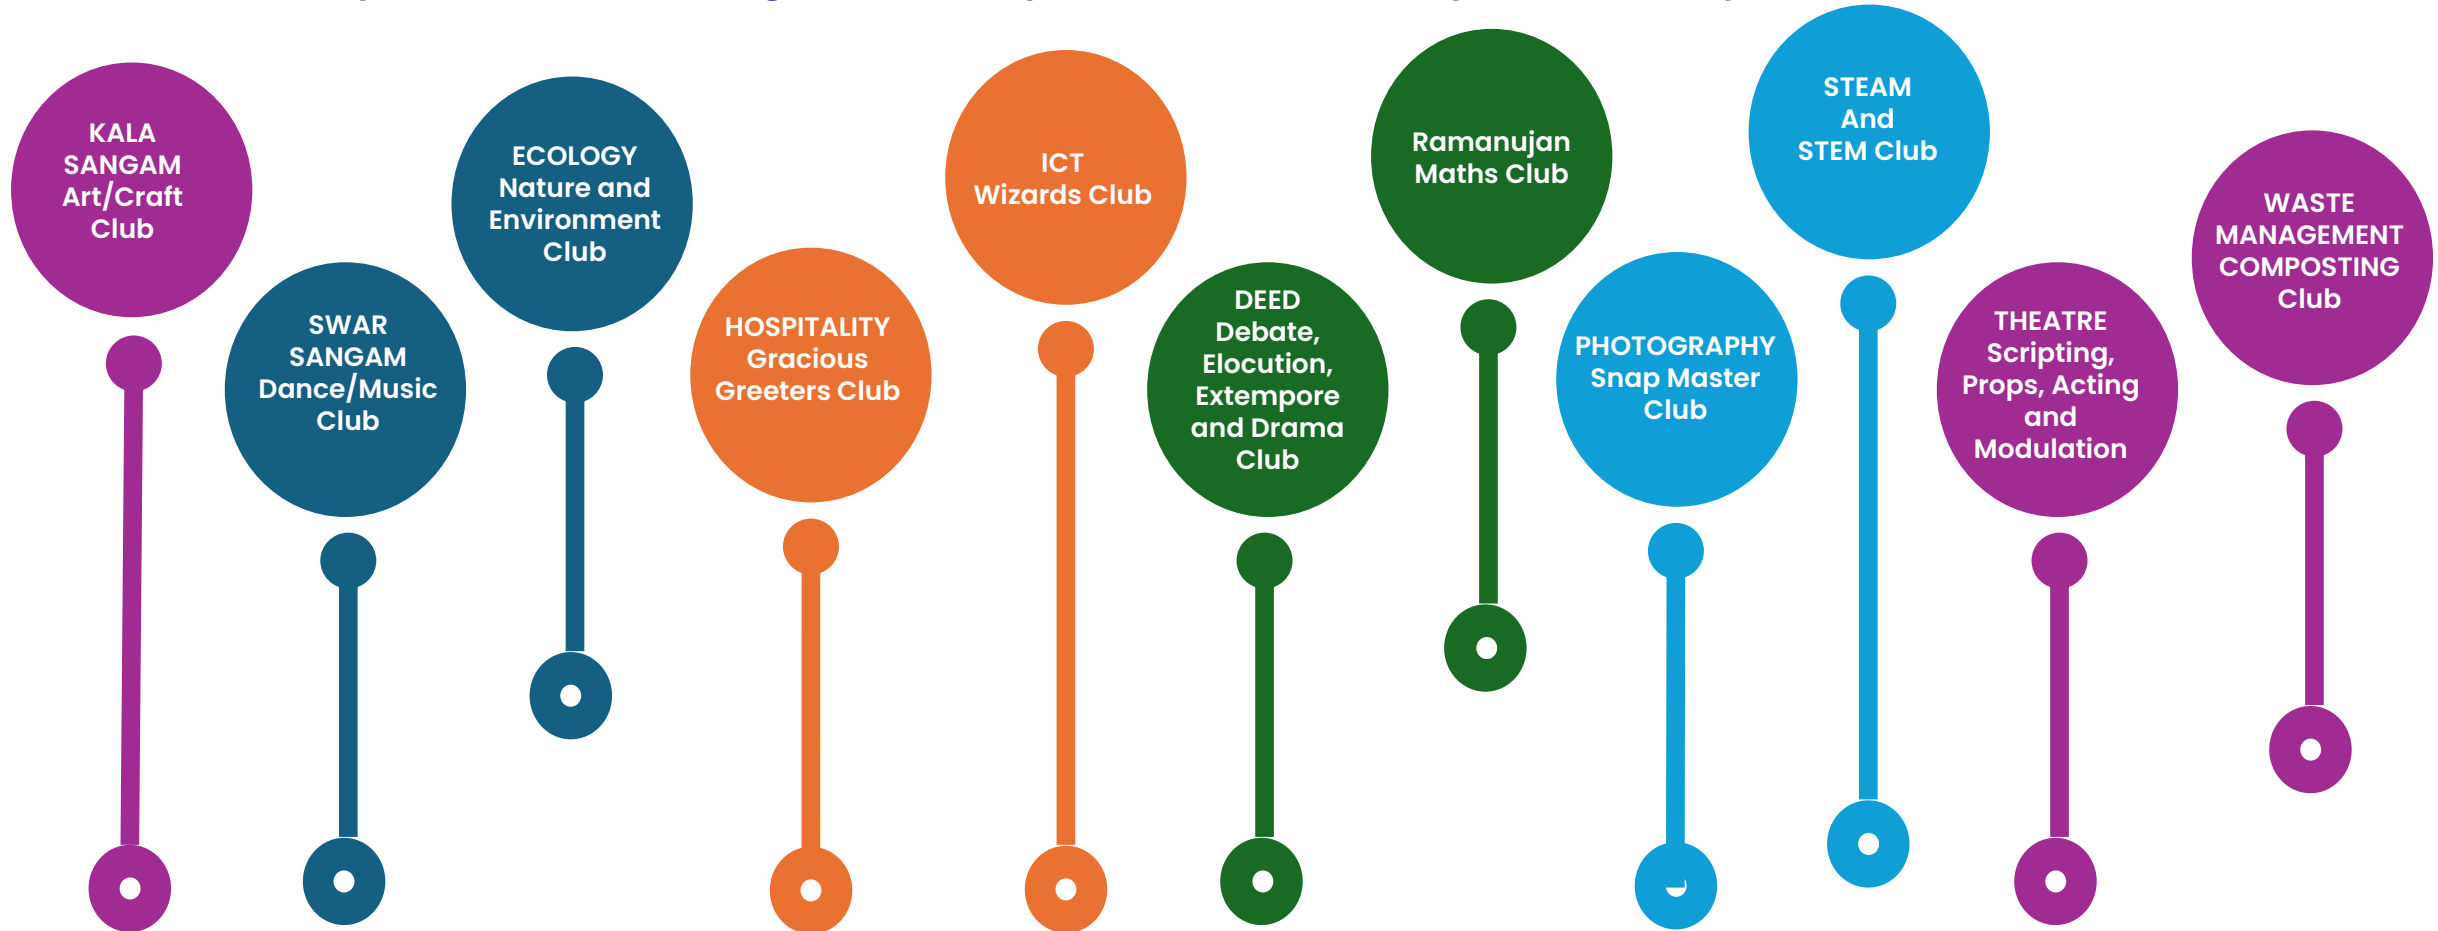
KALA SANGAM Art/Craft Club

SWAR SANGAM Dance/Music Club

ECOLOGY Nature and Environment Club

HOSPITALITY Gracious Greeters Club

ICT Wizards Club

DEED Debate, Elocution, Extempore and Drama Club

Ramanujan Maths Club

PHOTOGRAPHY Snap Master Club

STEAM And STEM Club

THEATRE Scripting, Props, Acting and Modulation

WASTE MANAGEMENT COMPOSTING Club